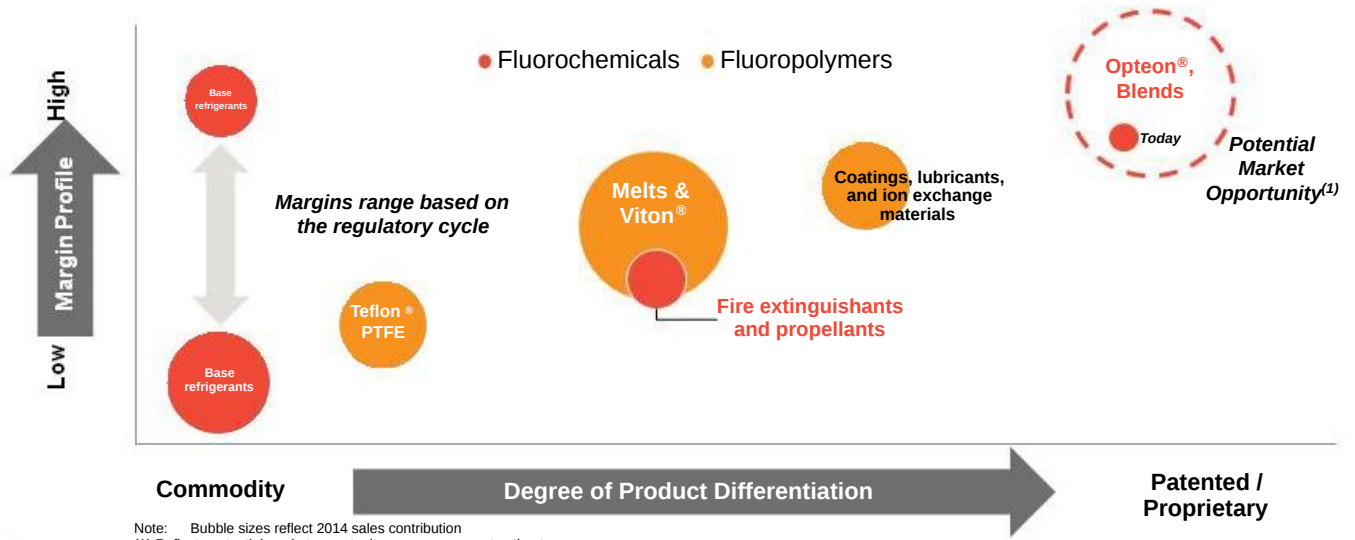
High

Margin Profile

Low

Fluorochemicals Fluoropolymers

Base refrigerants

Margins range based on the regulatory cycle

Base refrigerants

Teflon ® PTFE

Melts & Viton®

Fire extinguishants and propellants

Coatings, lubricants, and ion exchange materials

Opteon®, Blends

Today

Potential Market Opportunity$^{(1)}$

Commodity

Degree of Product Differentiation

Patented / Proprietary

Note: Bubble sizes reflect 2014 sales contribution

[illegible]